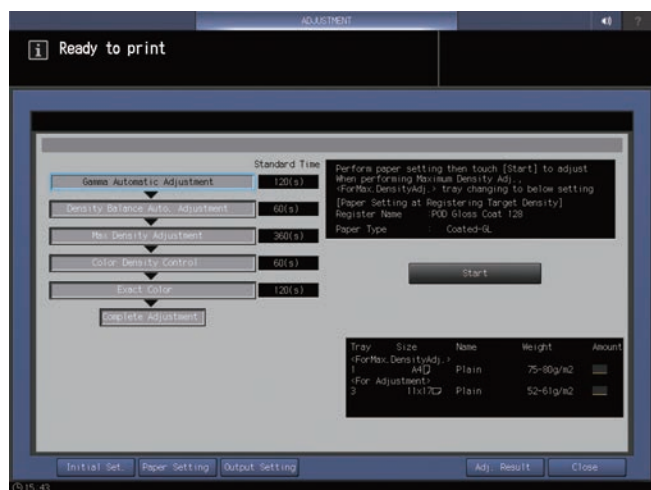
ADJUSTMENT

Ready to print

Standard Time

Gamma Automatic Adjustment 120(s)

Density Balance Auto. Adjustment 60(s)

Max Density Adjustment 360(s)

Color Density Control 60(s)

Exact Color 120(s)

Complete Adjustment

Perform paper setting then touch [Start] to adjust When performing Maximum Density Adj., <ForMax.DensityAdj.> tray changing to below setting
[Paper Setting at Registering Target Density]
Register Name : POD Gloss Coat 128
Paper Type : Coated-GL

Start

| Tray | Size | Name | Weight | Amount |
|---|---|---|---|---|
| <ForMax.DensityAdj.> | | | | |
| 1 | A4 | Plain | 75-80g/m2 | |
| <For Adjustment> | | | | |
| 3 | 11x17 | Plain | 52-61g/m2 | |

Initial Set. Paper Setting Output Setting Adj. Result Close

15:43